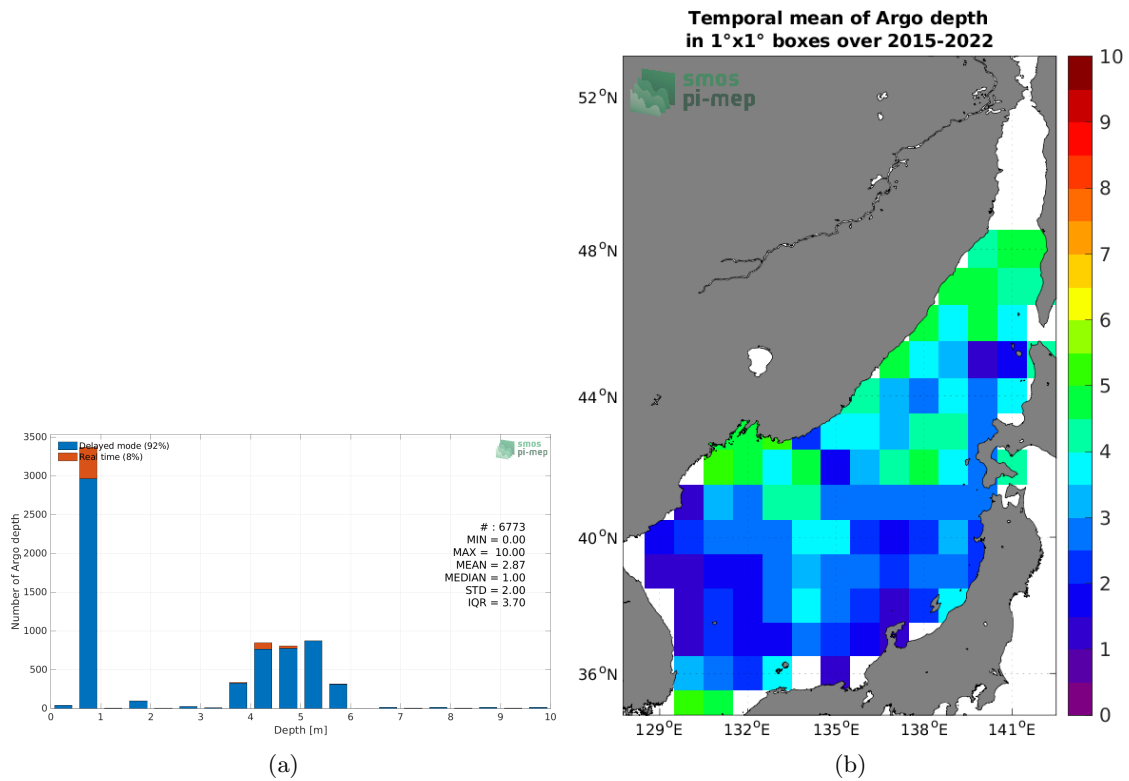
3500
3000
2500
2000
1500
1000
500
0

Delayed mode (92%)
Real time (8%)

smos
pi-mep

Number of Argo depth

# : 6773
MIN = 0.00
MAX = 10.00
MEAN = 2.87
MEDIAN = 1.00
STD = 2.00
IQR = 3.70

0 1 2 3 4 5 6 7 8 9 10
Depth [m]

(a)

Temporal mean of Argo depth
in 1°x1° boxes over 2015-2022

smos
pi-mep

$52^oN$
$48^oN$
$44^oN$
$40^oN$
$36^oN$

$129^oE$ $132^oE$ $135^oE$ $138^oE$ $141^oE$

10
9
8
7
6
5
4
3
2
1
0

(b)